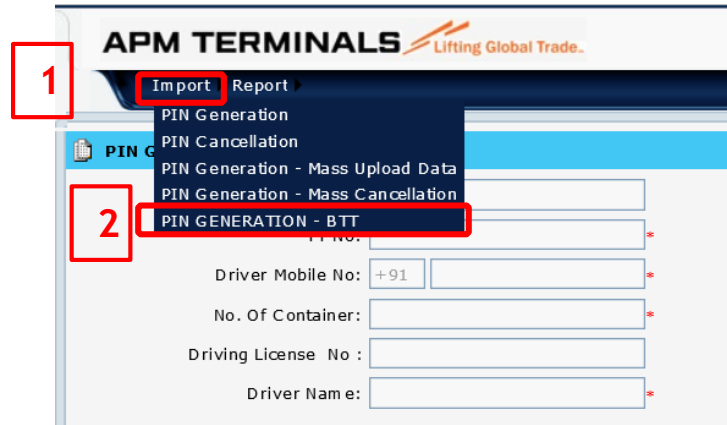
APM TERMINALS Lifting Global Trade.

1

Import Report

PIN Generation
PIN Cancellation
PIN Generation - Mass Upload Data
PIN Generation - Mass Cancellation
PIN GENERATION - BTT

2

PIN G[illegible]

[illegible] No: *

Driver Mobile No: +91 *

No. Of Container: *

Driving License No :

Driver Nam e: *